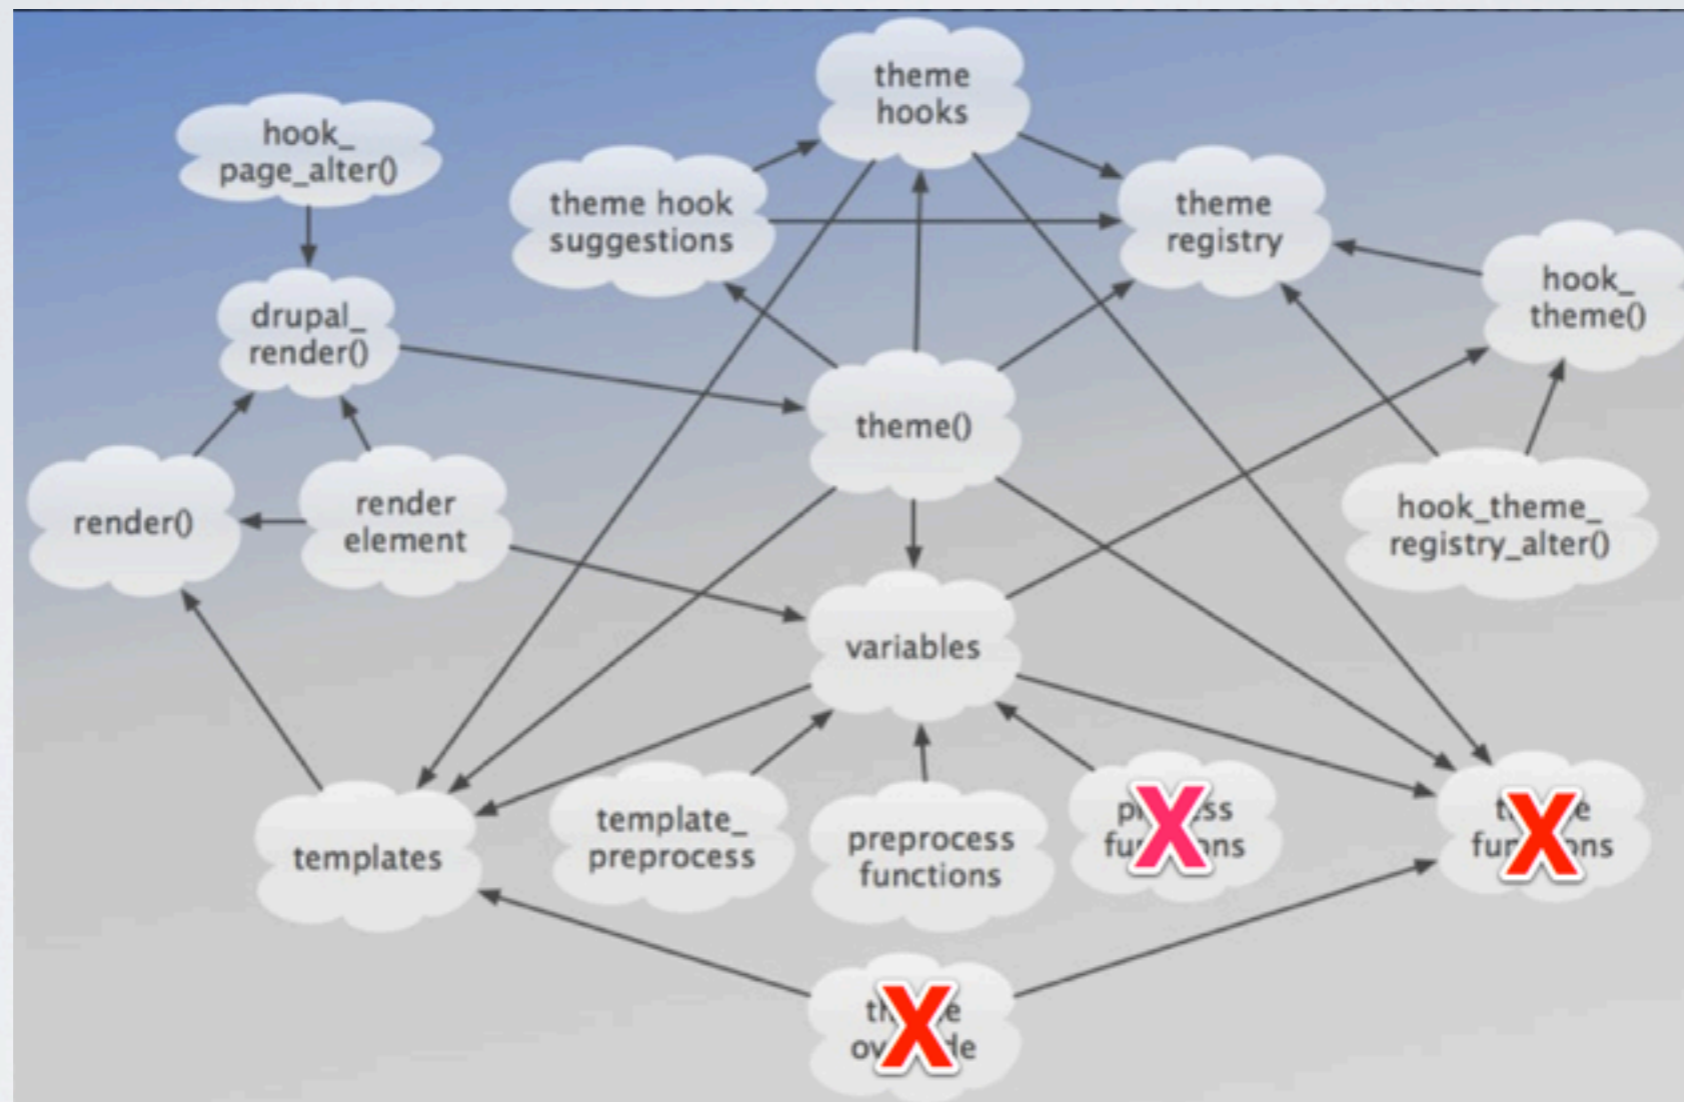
theme hooks

hook_ page_alter()

theme hook suggestions

theme registry

hook_ theme()

drupal_ render()

theme()

render()

render element

hook_theme_ registry_alter()

variables

templates

template_ preprocess

preprocess functions

p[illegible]ss fu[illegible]ns

t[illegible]e fu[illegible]ns

th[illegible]e ov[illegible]de